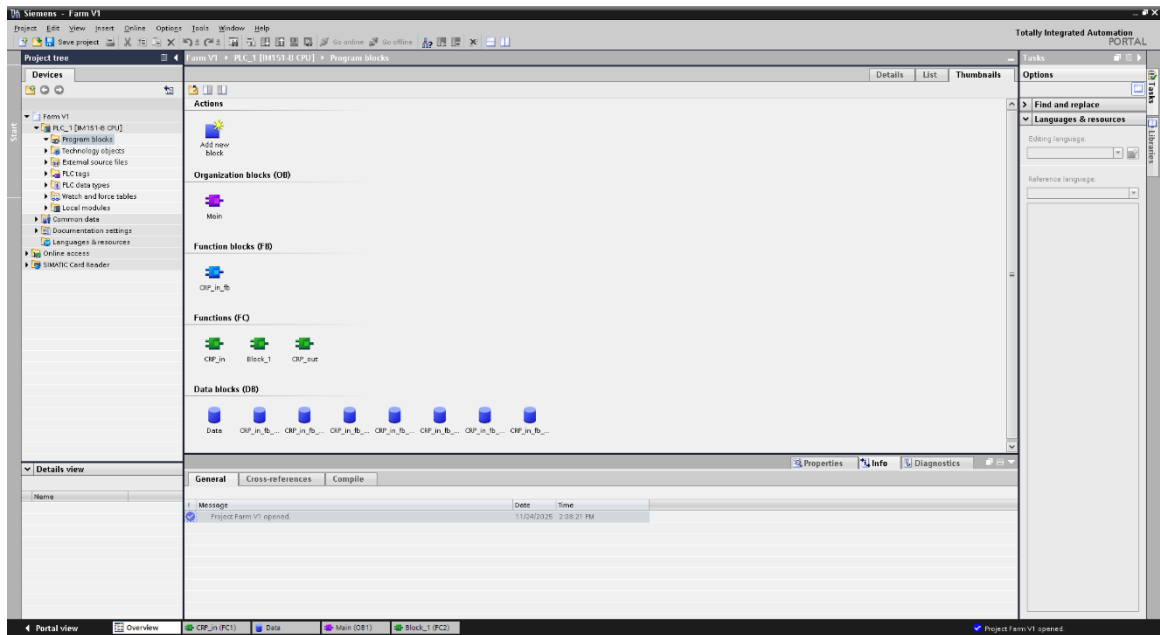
Siemens - Farm V1

Project Edit View Insert Online Options Tools Window Help

Save project Go online Go offline

Totally Integrated Automation PORTAL

Project tree

Devices

Farm V1
PLC_1 [IM151-8 CPU]
Program blocks
Technology objects
External source files
PLC tags
PLC data types
Watch and force tables
Local modules
Common data
Documentation settings
Languages & resources
Online access
SIMATIC Card Reader

Details view

Name

Farm V1 ▸ PLC_1 [IM151-8 CPU] ▸ Program blocks

Details List Thumbnails

Actions

Add new block

Organization blocks (OB)

Main

Function blocks (FB)

CRP_in_fb

Functions (FC)

CRP_in Block_1 CRP_out

Data blocks (DB)

Data CRP_in_fb_... CRP_in_fb_... CRP_in_fb_... CRP_in_fb_... CRP_in_fb_... CRP_in_fb_... CRP_in_fb_...

Properties Info Diagnostics

General Cross-references Compile

| ! | Message | Date | Time |
|---|---|---|---|
| | Project Farm V1 opened. | 11/24/2025 | 2:08:21 PM |

Tasks

Options

Find and replace

Languages & resources

Editing language:

Reference language:

Tasks Libraries

Start

Portal view Overview CRP_in (FC1) Data Main (OB1) Block_1 (FC2)

Project Farm V1 opened.